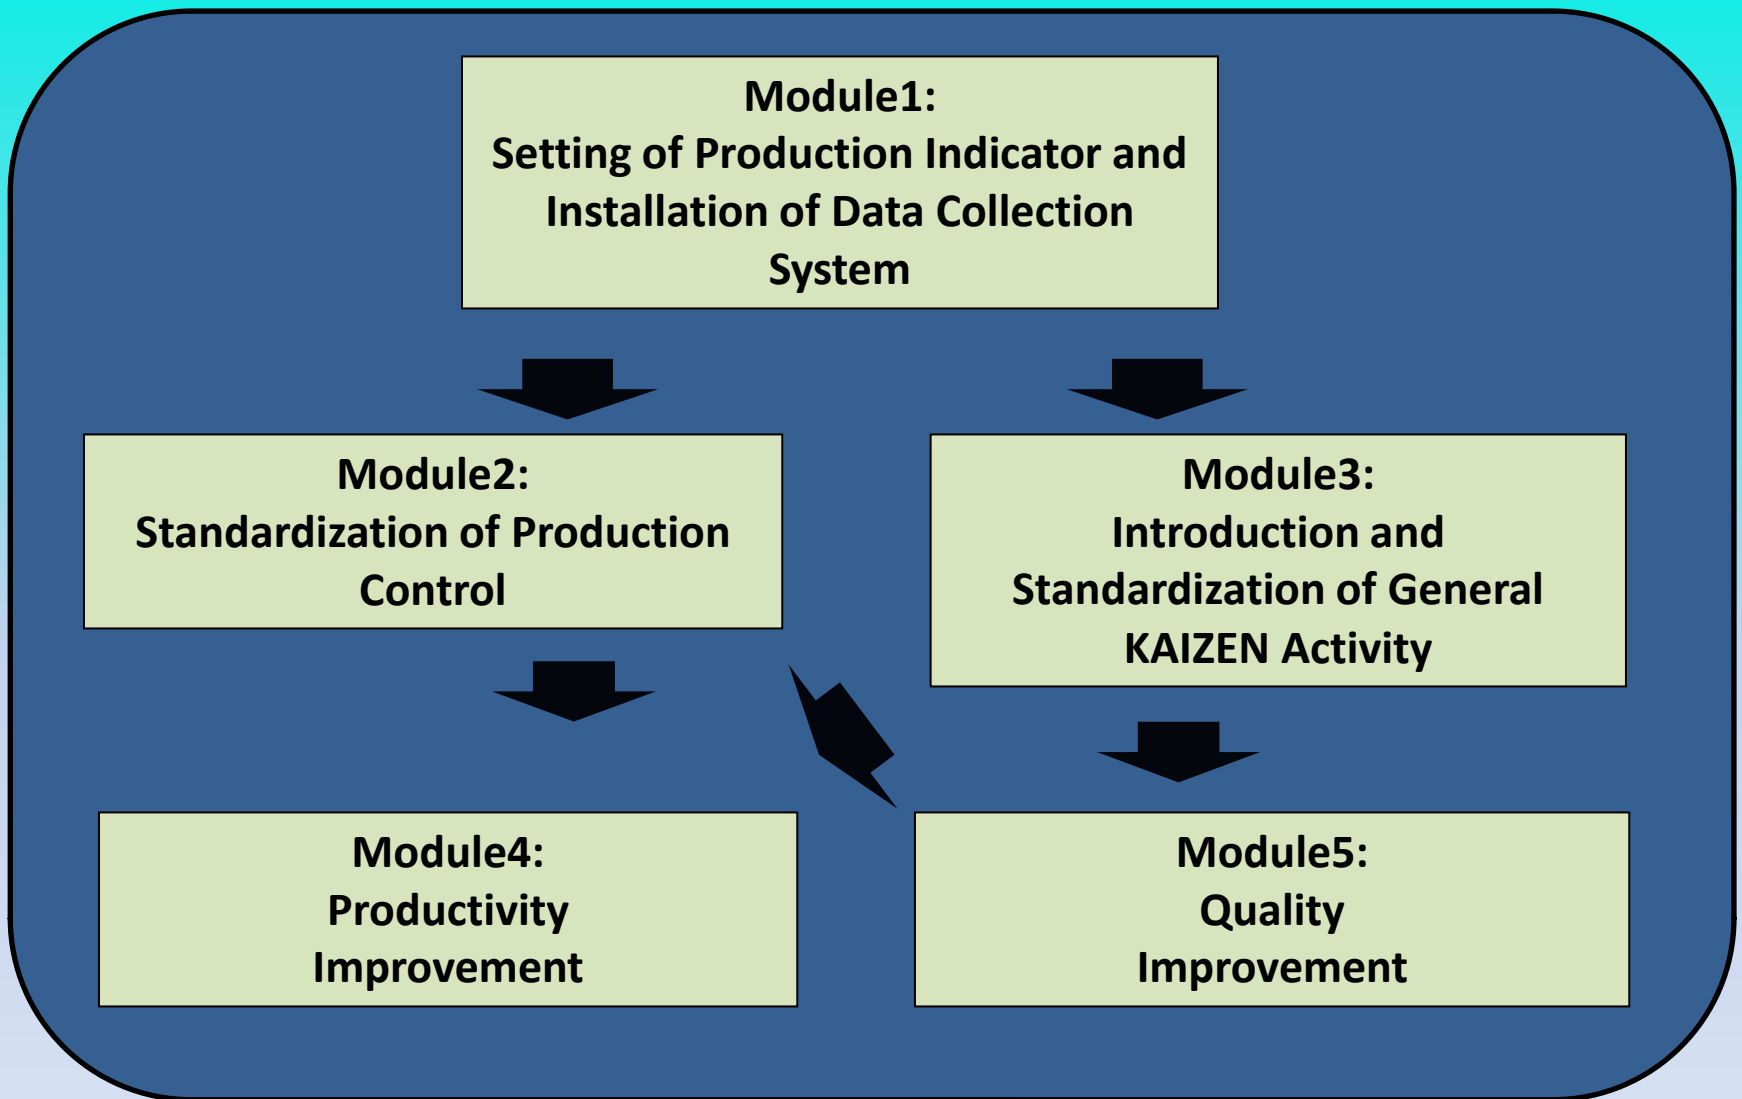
Module1:
Setting of Production Indicator and Installation of Data Collection System

Module2:
Standardization of Production Control

Module3:
Introduction and Standardization of General KAIZEN Activity

Module4:
Productivity Improvement

Module5:
Quality Improvement